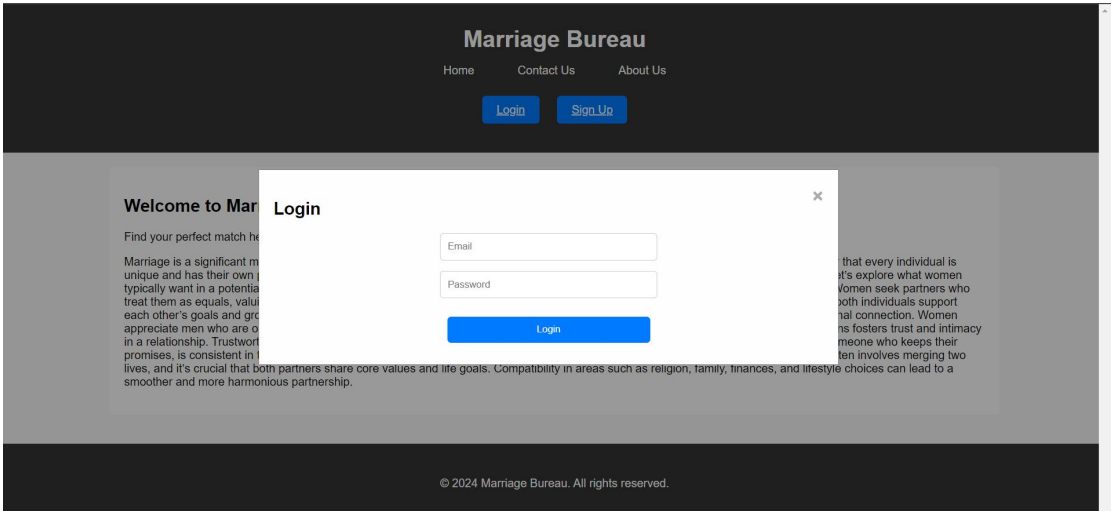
Marriage Bureau

Home Contact Us About Us

Login Sign Up

Welcome to Mar

Find your perfect match he

Marriage is a significant m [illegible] that every individual is unique and has their own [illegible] t's explore what women typically want in a potentia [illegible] Women seek partners who treat them as equals, valui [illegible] both individuals support each other's goals and gro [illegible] nal connection. Women appreciate men who are o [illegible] ns fosters trust and intimacy in a relationship. Trustwort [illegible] meone who keeps their promises, is consistent in t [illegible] ten involves merging two lives, and it's crucial that both partners share core values and life goals. Compatibility in areas such as religion, family, finances, and lifestyle choices can lead to a smoother and more harmonious partnership.

Login

×

Email

Password

Login

© 2024 Marriage Bureau. All rights reserved.